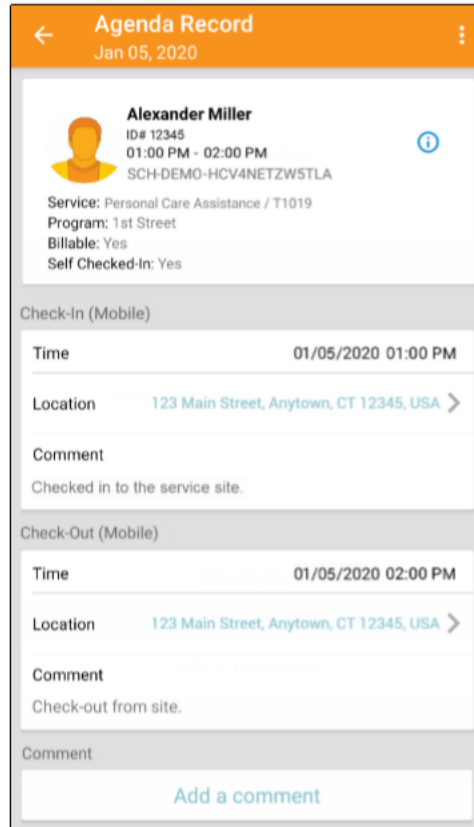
Agenda Record
Jan 05, 2020

Alexander Miller
ID# 12345
01:00 PM - 02:00 PM
SCH-DEMO-HCV4NETZW5TLA

Service: Personal Care Assistance / T1019
Program: 1st Street
Billable: Yes
Self Checked-In: Yes

Check-In (Mobile)

Time 01/05/2020 01:00 PM

Location 123 Main Street, Anytown, CT 12345, USA

Comment

Checked in to the service site.

Check-Out (Mobile)

Time 01/05/2020 02:00 PM

Location 123 Main Street, Anytown, CT 12345, USA

Comment

Check-out from site.

Comment

Add a comment